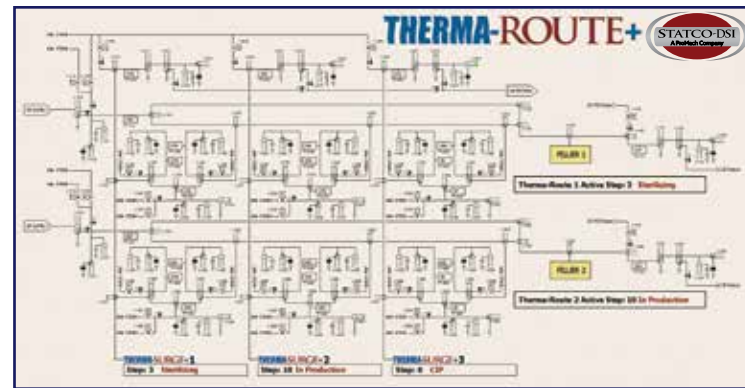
THERMA-ROUTE+

STATCO-DSI
A ProMach Company

FILLER 1

Therma-Route 1 Active Step: 3 Sterilizing

FILLER 2

Therma-Route 2 Active Step: 10 In Production

THERMA-SURGE+1
Step: 3 Sterilizing

THERMA-SURGE+2
Step: 10 In Production

THERMA-SURGE+3
Step: 6 CIP